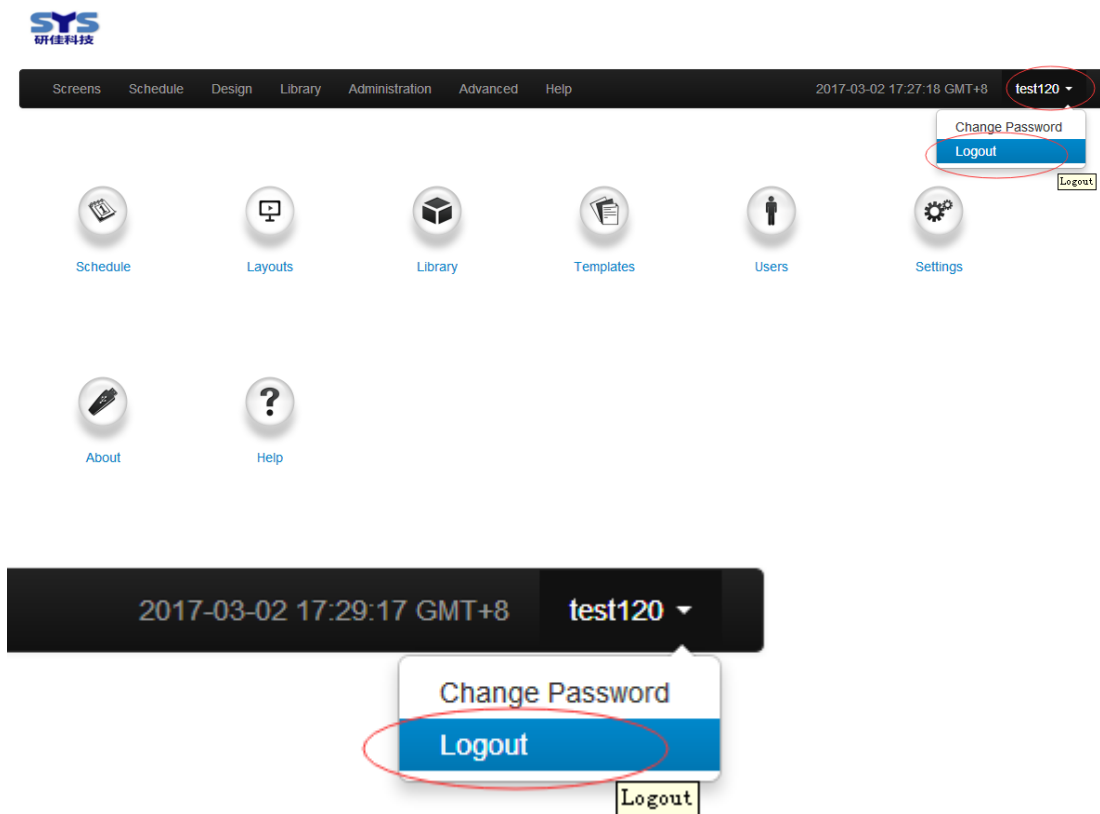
SYS
研佳科技

Screens Schedule Design Library Administration Advanced Help

2017-03-02 17:27:18 GMT+8 test120

Change Password
Logout
Logout

Schedule
Layouts
Library
Templates
Users
Settings

About
Help

2017-03-02 17:29:17 GMT+8 test120

Change Password
Logout
Logout